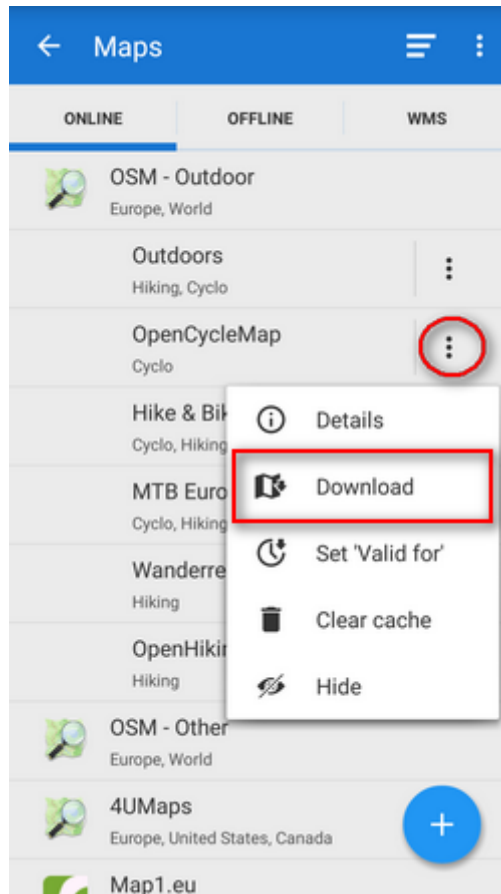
Maps

ONLINE
OFFLINE
WMS

OSM - Outdoor
Europe, World

Outdoors
Hiking, Cyclo

OpenCycleMap
Cyclo

Hike & Bik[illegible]
Cyclo, Hiking

MTB Euro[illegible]
Cyclo, Hiking

Wanderre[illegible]
Hiking

OpenHikin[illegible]
Hiking

Details
Download
Set 'Valid for'
Clear cache
Hide

OSM - Other
Europe, World

4UMaps
Europe, United States, Canada

Map1.eu